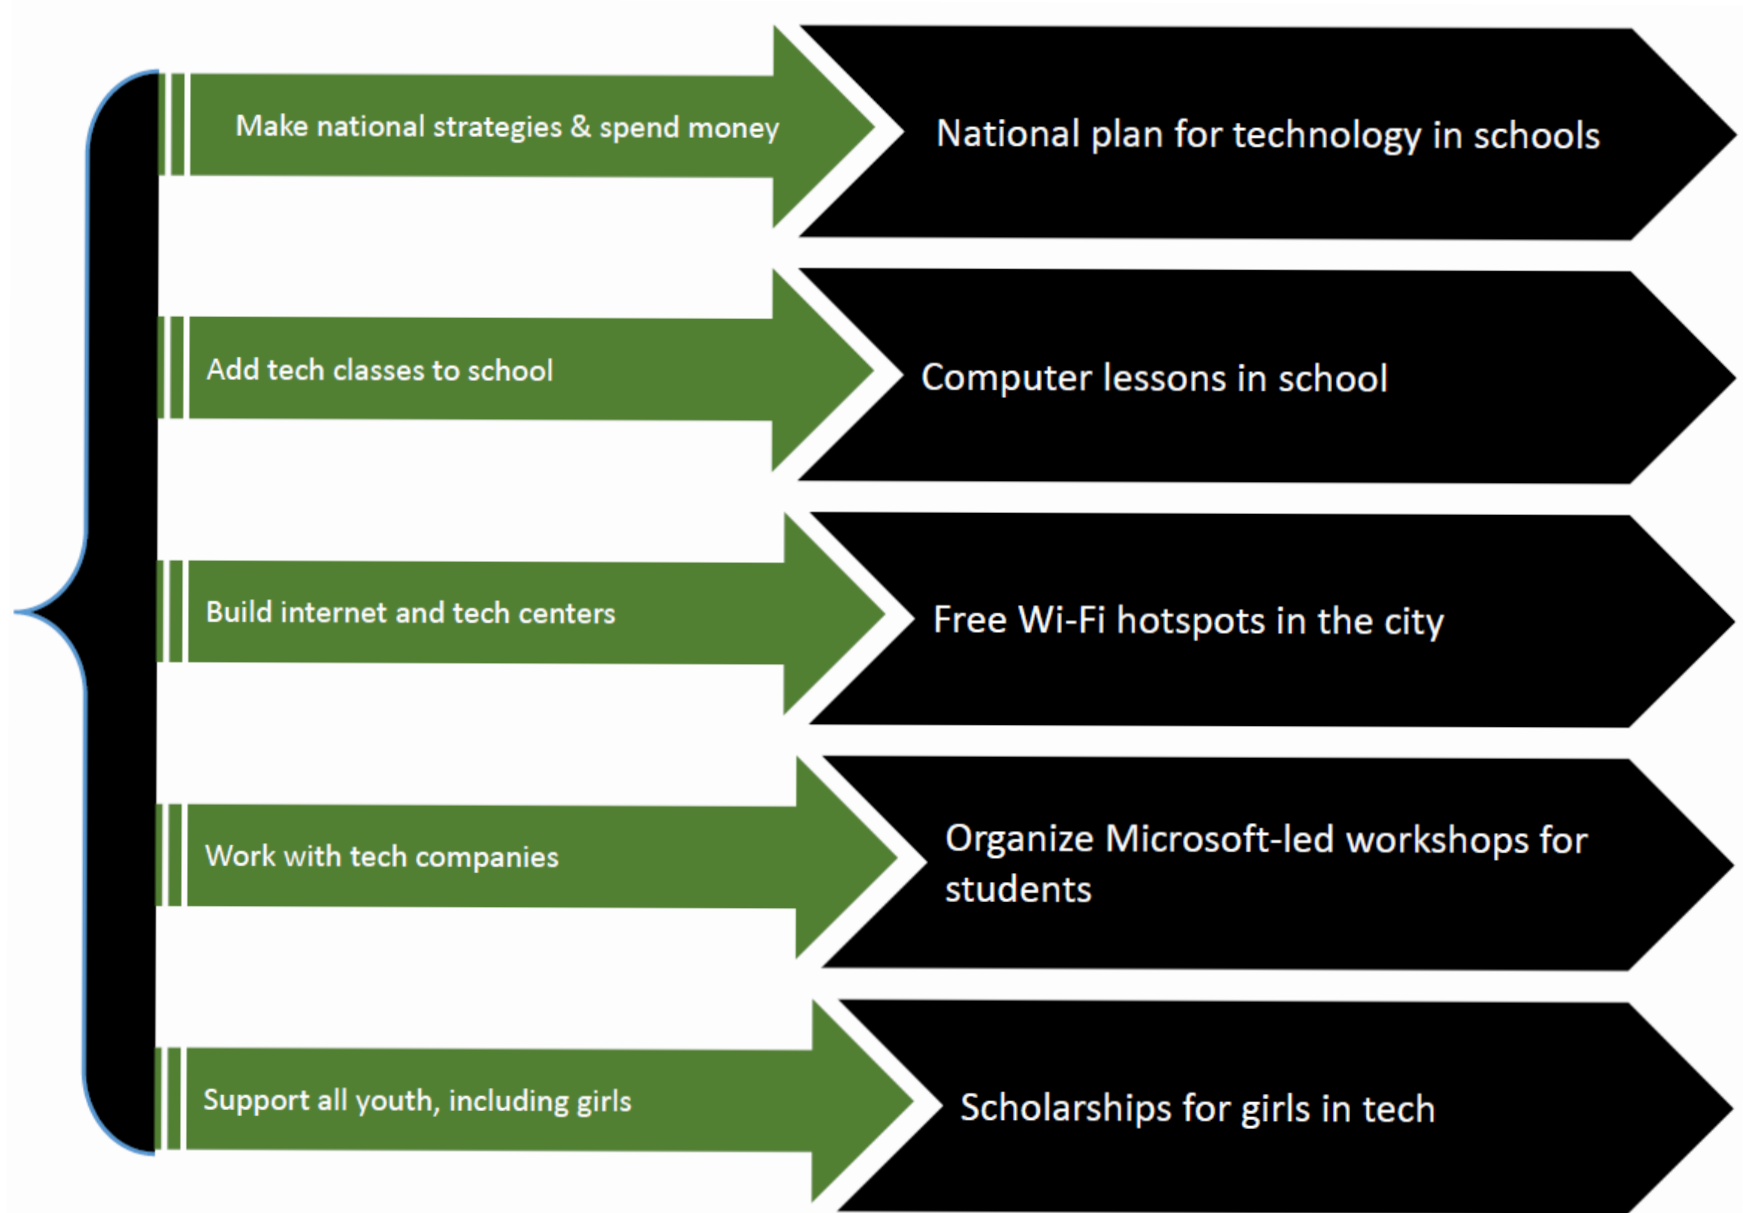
Make national strategies & spend money

National plan for technology in schools

Add tech classes to school

Computer lessons in school

Build internet and tech centers

Free Wi-Fi hotspots in the city

Work with tech companies

Organize Microsoft-led workshops for students

Support all youth, including girls

Scholarships for girls in tech